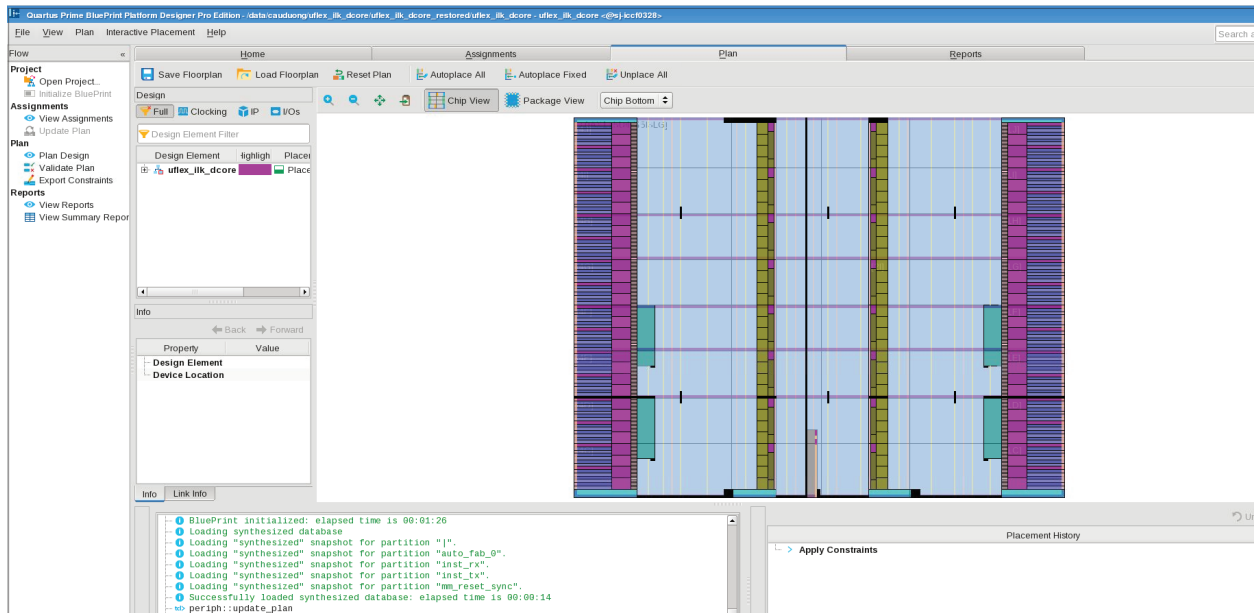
Quartus Prime BluePrint Platform Designer Pro Edition - /data/cauduong/uflex_ilk_dcore/uflex_ilk_dcore_restored/uflex_ilk_dcore - uflex_ilk_dcore <@sj-iccf0328>

File View Plan Interactive Placement Help

Search a

Flow

Project
Open Project...
Initialize BluePrint
Assignments
View Assignments
Update Plan
Plan
Plan Design
Validate Plan
Export Constraints
Reports
View Reports
View Summary Repor

Home | Assignments | Plan | Reports

Save Floorplan Load Floorplan Reset Plan Autoplace All Autoplace Fixed Unplace All

Design
Full Clocking IP I/Os
Design Element Filter

| Design Element | Highligh | Placer |
|---|---|---|
| uflex_ilk_dcore | | Place |

Chip View Package View Chip Bottom

Info
Back Forward

| Property | Value |
|---|---|
| Design Element | |
| Device Location | |

Info Link Info

BluePrint initialized: elapsed time is 00:01:26
Loading synthesized database
Loading "synthesized" snapshot for partition "|".
Loading "synthesized" snapshot for partition "auto_fab_0".
Loading "synthesized" snapshot for partition "inst_rx".
Loading "synthesized" snapshot for partition "inst_tx".
Loading "synthesized" snapshot for partition "mm_reset_sync".
Successfully loaded synthesized database: elapsed time is 00:00:14
periph::update_plan

Un

Placement History
Apply Constraints